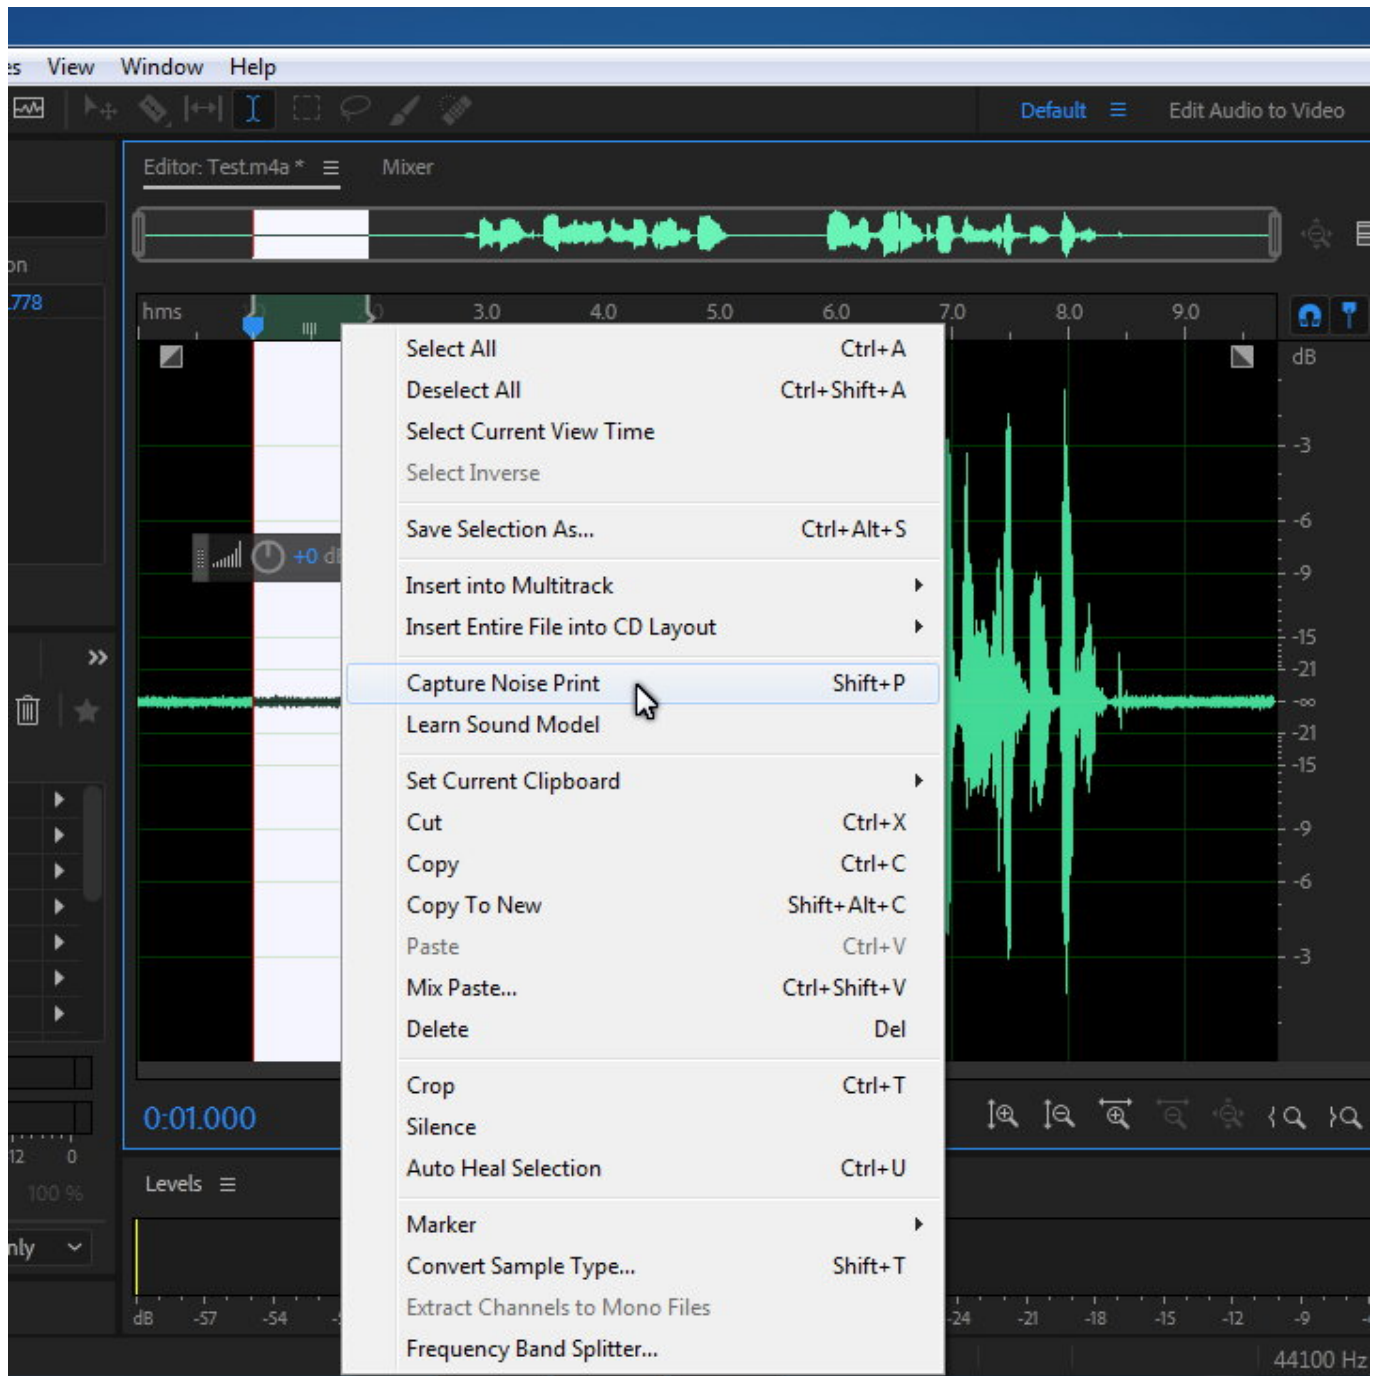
s View Window Help

Default ☰ Edit Audio to Video

Editor: Test.m4a * ☰ Mixer

on
778

hms 3.0 4.0 5.0 6.0 7.0 8.0 9.0

dB
-3
-6
-9
-15
-21
-∞
-21
-15
-9
-6
-3

+0 dB

| Select All | Ctrl+A |
|---|---|
| Deselect All | Ctrl+Shift+A |
| Select Current View Time | |
| Select Inverse | |
| Save Selection As... | Ctrl+Alt+S |
| Insert into Multitrack | |
| Insert Entire File into CD Layout | |
| Capture Noise Print | Shift+P |
| Learn Sound Model | |
| Set Current Clipboard | |
| Cut | Ctrl+X |
| Copy | Ctrl+C |
| Copy To New | Shift+Alt+C |
| Paste | Ctrl+V |
| Mix Paste... | Ctrl+Shift+V |
| Delete | Del |
| Crop | Ctrl+T |
| Silence | |
| Auto Heal Selection | Ctrl+U |
| Marker | |
| Convert Sample Type... | Shift+T |
| Extract Channels to Mono Files | |
| Frequency Band Splitter... | |

0:01.000

12 0
100 %
nly

Levels ☰

dB -57 -54 -24 -21 -18 -15 -12 -9

44100 Hz